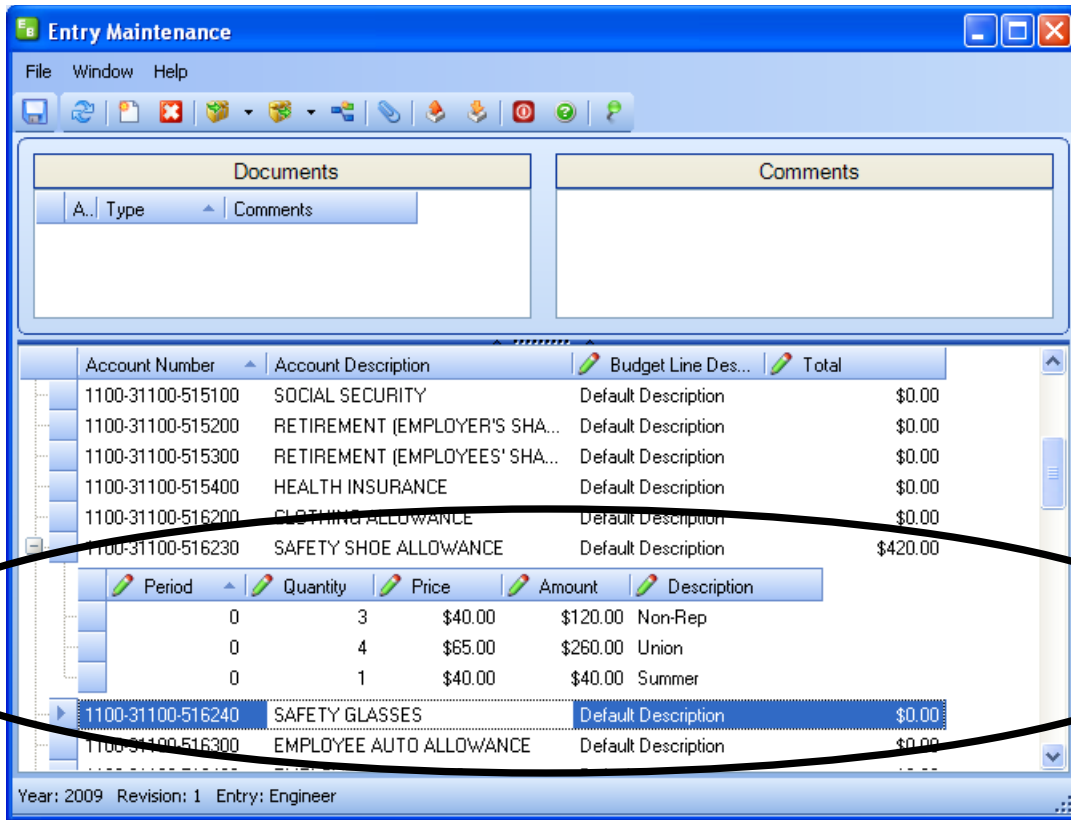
Entry Maintenance

File Window Help

| Documents |
|---|

| A... | Type | Comments |
|---|---|---|

| Comments |
|---|

| Account Number | Account Description | Budget Line Des... | Total |
|---|---|---|---|
| 1100-31100-515100 | SOCIAL SECURITY | Default Description | $0.00 |
| 1100-31100-515200 | RETIREMENT (EMPLOYER'S SHA... | Default Description | $0.00 |
| 1100-31100-515300 | RETIREMENT (EMPLOYEES' SHA... | Default Description | $0.00 |
| 1100-31100-515400 | HEALTH INSURANCE | Default Description | $0.00 |
| 1100-31100-516200 | CLOTHING ALLOWANCE | Default Description | $0.00 |
| 1100-31100-516230 | SAFETY SHOE ALLOWANCE | Default Description | $420.00 |

| Period | Quantity | Price | Amount | Description |
|---|---|---|---|---|
| 0 | 3 | $40.00 | $120.00 | Non-Rep |
| 0 | 4 | $65.00 | $260.00 | Union |
| 0 | 1 | $40.00 | $40.00 | Summer |

| Account Number | Account Description | Budget Line Des... | Total |
|---|---|---|---|
| 1100-31100-516240 | SAFETY GLASSES | Default Description | $0.00 |
| 1100-31100-516300 | EMPLOYEE AUTO ALLOWANCE | Default Description | $0.00 |

Year: 2009 Revision: 1 Entry: Engineer